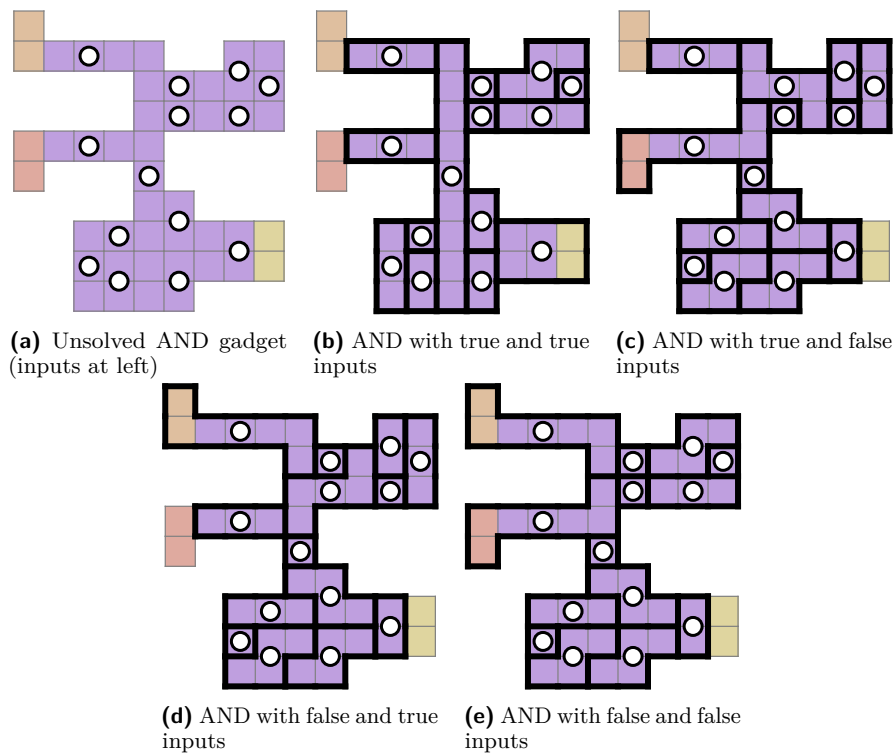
**(a)** Unsolved AND gadget (inputs at left)

**(b)** AND with true and true inputs

**(c)** AND with true and false inputs

**(d)** AND with false and true inputs

**(e)** AND with false and false inputs